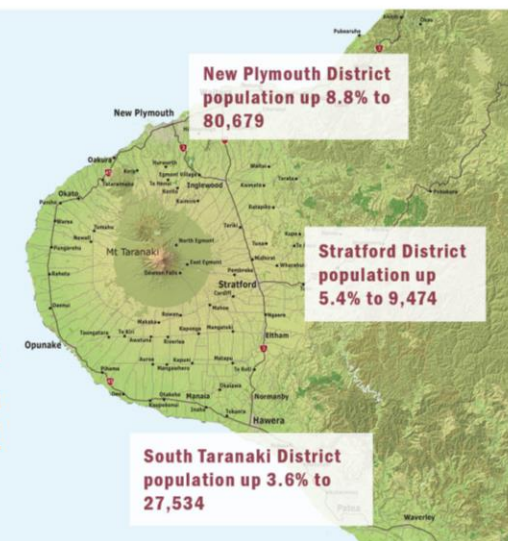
New Plymouth District population up 8.8% to 80,679

Stratford District population up 5.4% to 9,474

South Taranaki District population up 3.6% to 27,534

New Plymouth

Oakura

Okato

Inglewood

Mt Taranaki

Stratford

Eltham

Opunake

Manaia

Normanby

Hawera

Waverley

Patea